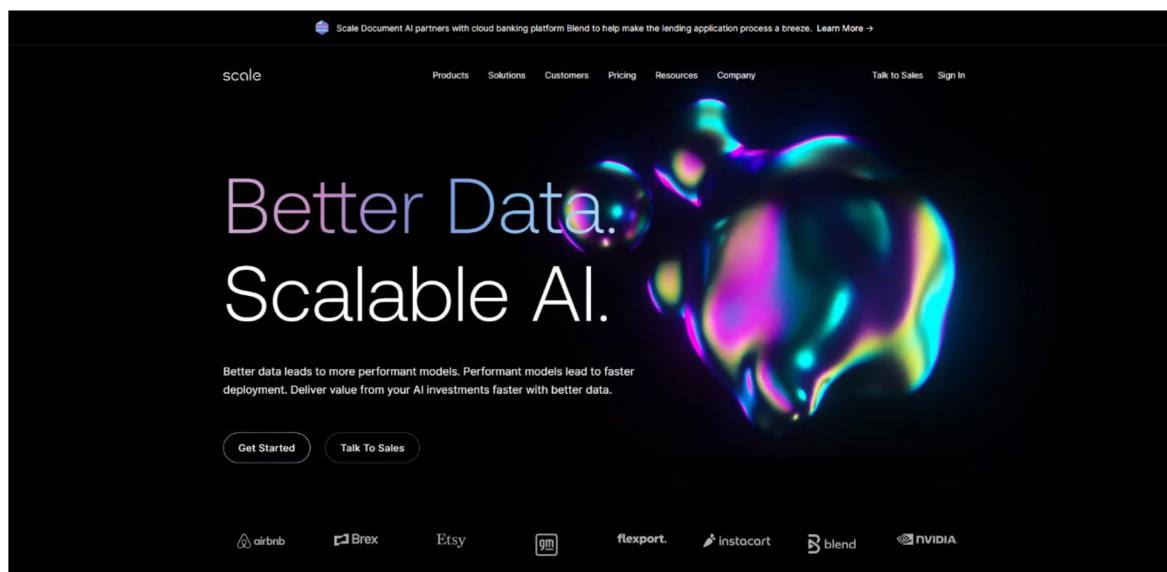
Scale Document AI partners with cloud banking platform Blend to help make the lending application process a breeze. Learn More →

scale

Products Solutions Customers Pricing Resources Company

Talk to Sales Sign In

Better Data.
Scalable AI.

Better data leads to more performant models. Performant models lead to faster deployment. Deliver value from your AI investments faster with better data.

Get Started

Talk To Sales

airbnb Brex Etsy gm flexport. instacart blend NVIDIA.